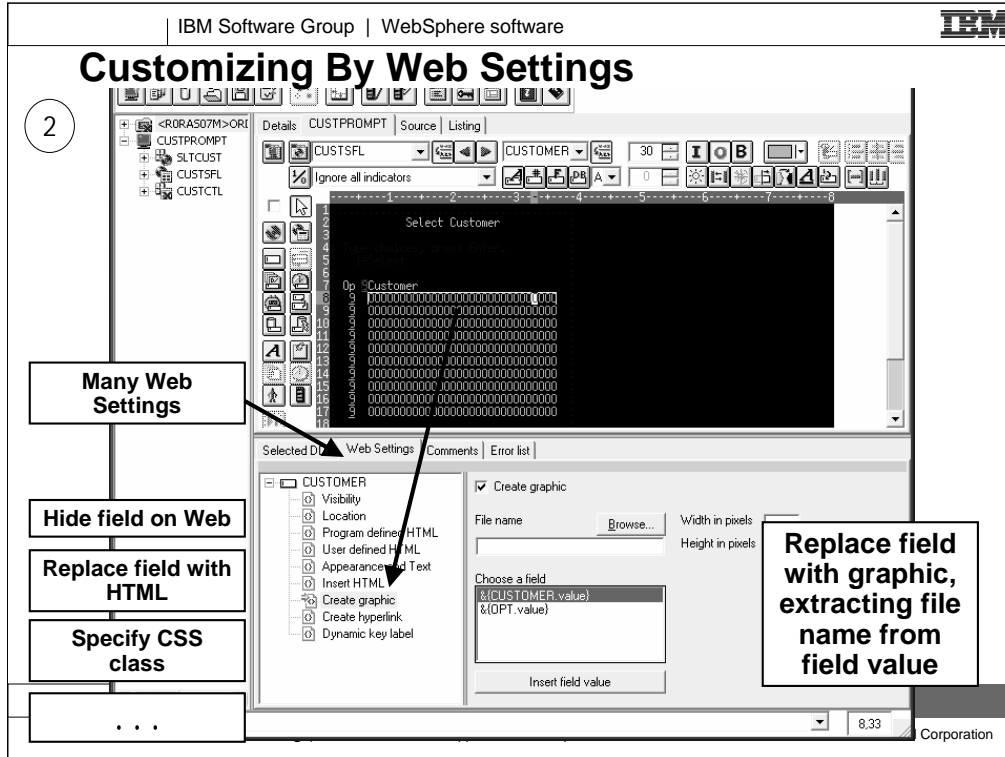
IBM Software Group | WebSphere software

IBM

Customizing By Web Settings

2

<R0RAS07M>ORI
CUSTPROMPT
SLTCUST
CUSTSFL
CUSTCTL

Details CUSTPROMPT Source Listing

CUSTSFL
CUSTOMER
30
I O B
Ignore all indicators
0

Select Customer

Op Customer

Many Web Settings

Selected DD Web Settings Comments Error list

CUSTOMER
Visibility
Location
Program defined HTML
User defined HTML
Appearance and Text
Insert HTML
Create graphic
Create hyperlink
Dynamic key label

Create graphic

File name
Browse...
Width in pixels
Height in pixels

Choose a field
&{CUSTOMER.value}
&{OPT.value}

Insert field value

Hide field on Web

Replace field with HTML

Specify CSS class

. . .

Replace field with graphic, extracting file name from field value

8,33

Corporation